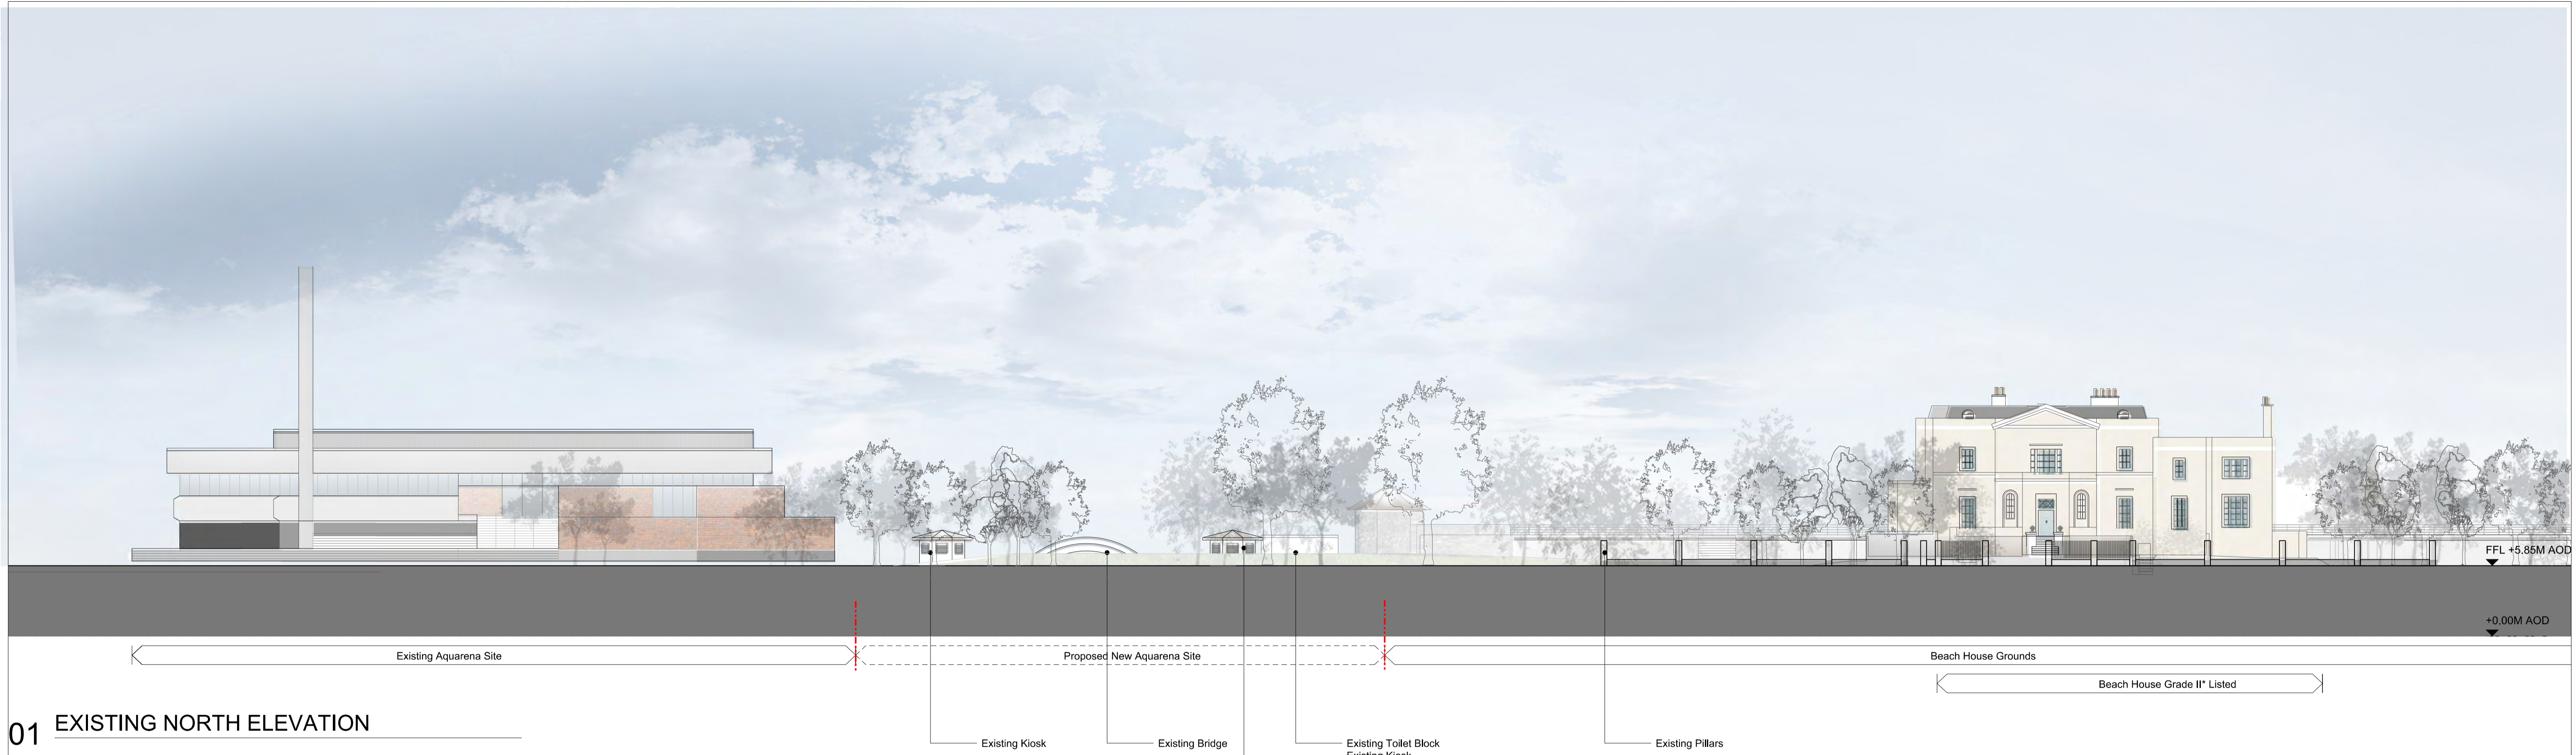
FFL +5.85M AOD

+0.00M AOD

Existing Aquarena Site

Proposed New Aquarena Site

Beach House Grounds

Beach House Grade II* Listed

01 EXISTING NORTH ELEVATION

Existing Kiosk

Existing Bridge

Existing Toilet Block
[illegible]

Existing Pillars